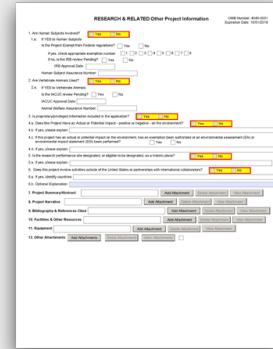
RESEARCH & RELATED Other Project Information

OMB Number: 4040-0001
Expiration Date: 10/31/2019

1. Are Human Subjects Involved? Yes No

1.a. If YES to Human Subjects

Is the Project Exempt from Federal regulations? Yes No

If yes, check appropriate exemption number: 1 2 3 4 5 6 7 8

If no, is the IRB review Pending? Yes No

IRB Approval Date:

Human Subject Assurance Number:

2. Are Vertebrate Animals Used? Yes No

2.a. If YES to Vertebrate Animals

Is the IACUC review Pending? Yes No

IACUC Approval Date:

Animal Welfare Assurance Number:

3. Is proprietary/privileged information included in the application? Yes No

4.a. Does this Project Have an Actual or Potential Impact - positive or negative - on the environment? Yes No

4.b. If yes, please explain:

4.c. If this project has an actual or potential impact on the environment, has an exemption been authorized or an environmental assessment (EA) or environmental impact statement (EIS) been performed? Yes No

4.d. If yes, please explain:

5. Is the research performance site designated, or eligible to be designated, as a historic place? Yes No

5.a. If yes, please explain:

6. Does this project involve activities outside of the United States or partnership with international collaborators? Yes No

6.a. If yes, identify countries:

6.b. Optional Explanation:

7. Project Summary/Abstract Add Attachment Delete Attachment View Attachment

8. Project Narrative Add Attachment Delete Attachment View Attachment

9. Bibliography & References Cited Add Attachment Delete Attachment View Attachment

10. Facilities & Other Resources Add Attachment Delete Attachment View Attachment

11. Equipment Add Attachment Delete Attachment View Attachment

12. Other Attachments Add Attachments Delete Attachments View Attachments